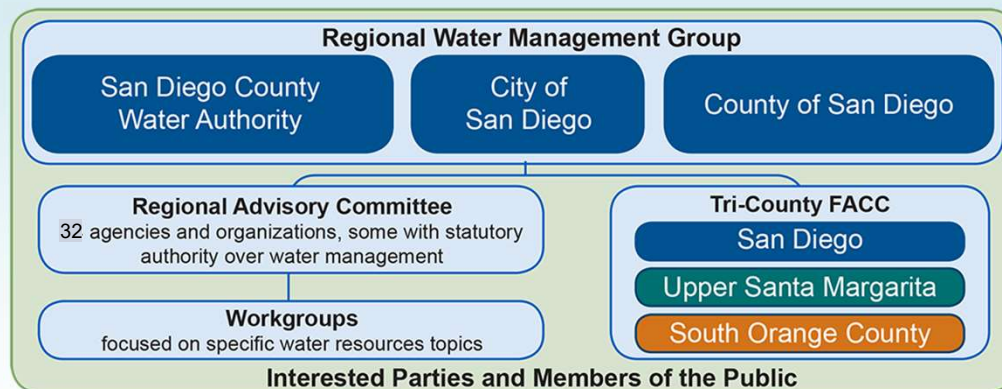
Regional Water Management Group

San Diego County Water Authority

City of San Diego

County of San Diego

Regional Advisory Committee
32 agencies and organizations, some with statutory authority over water management

Workgroups
focused on specific water resources topics

Tri-County FACC

San Diego

Upper Santa Margarita

South Orange County

Interested Parties and Members of the Public